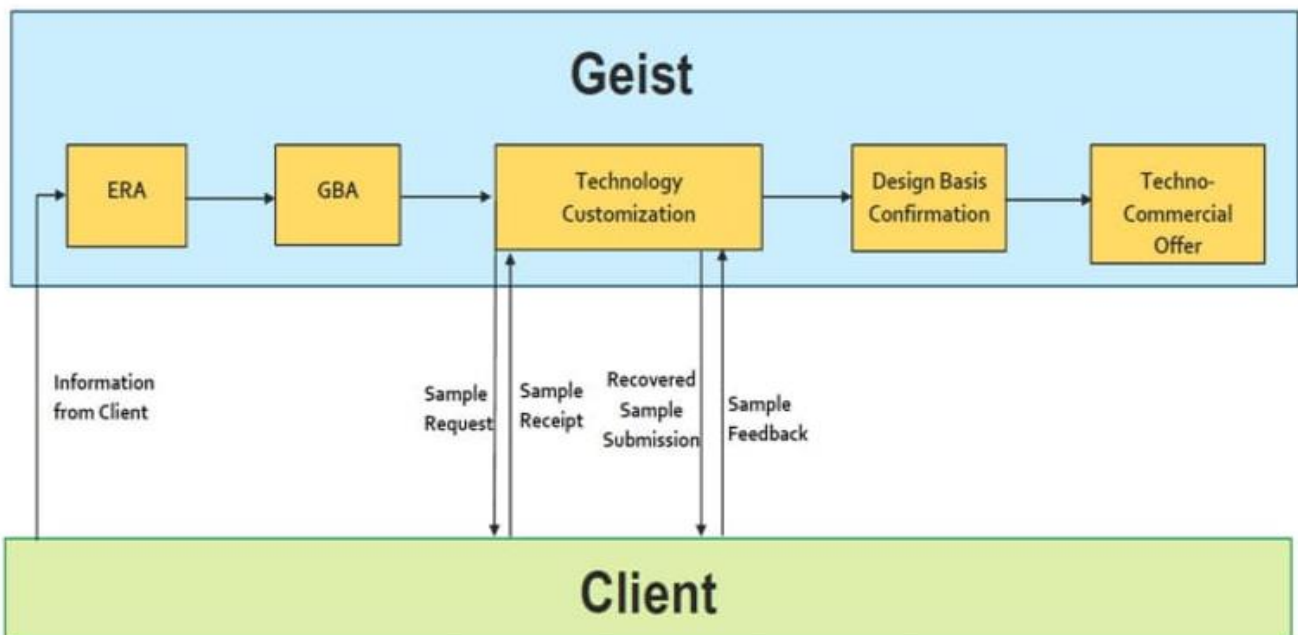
Geist

ERA

GBA

Technology Customization

Design Basis Confirmation

Techno-Commercial Offer

Information from Client

Sample Request

Sample Receipt

Recovered Sample Submission

Sample Feedback

Client